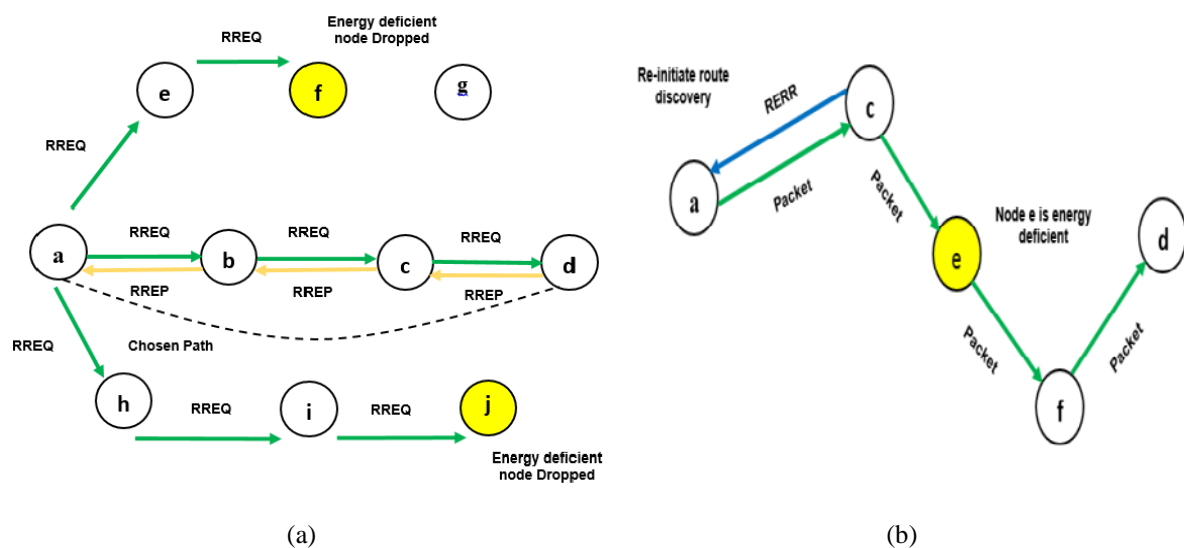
RREQ

Energy deficient node Dropped

e

f

g

RREQ

a

RREQ

b

RREQ

c

RREQ

d

RREP

RREP

RREP

RREQ

Chosen Path

h

RREQ

i

RREQ

j

Energy deficient node Dropped

(a)

Re-initiate route discovery

RERR

c

a

Packet

Packet

Node e is energy deficient

e

d

Packet

f

Packet

(b)